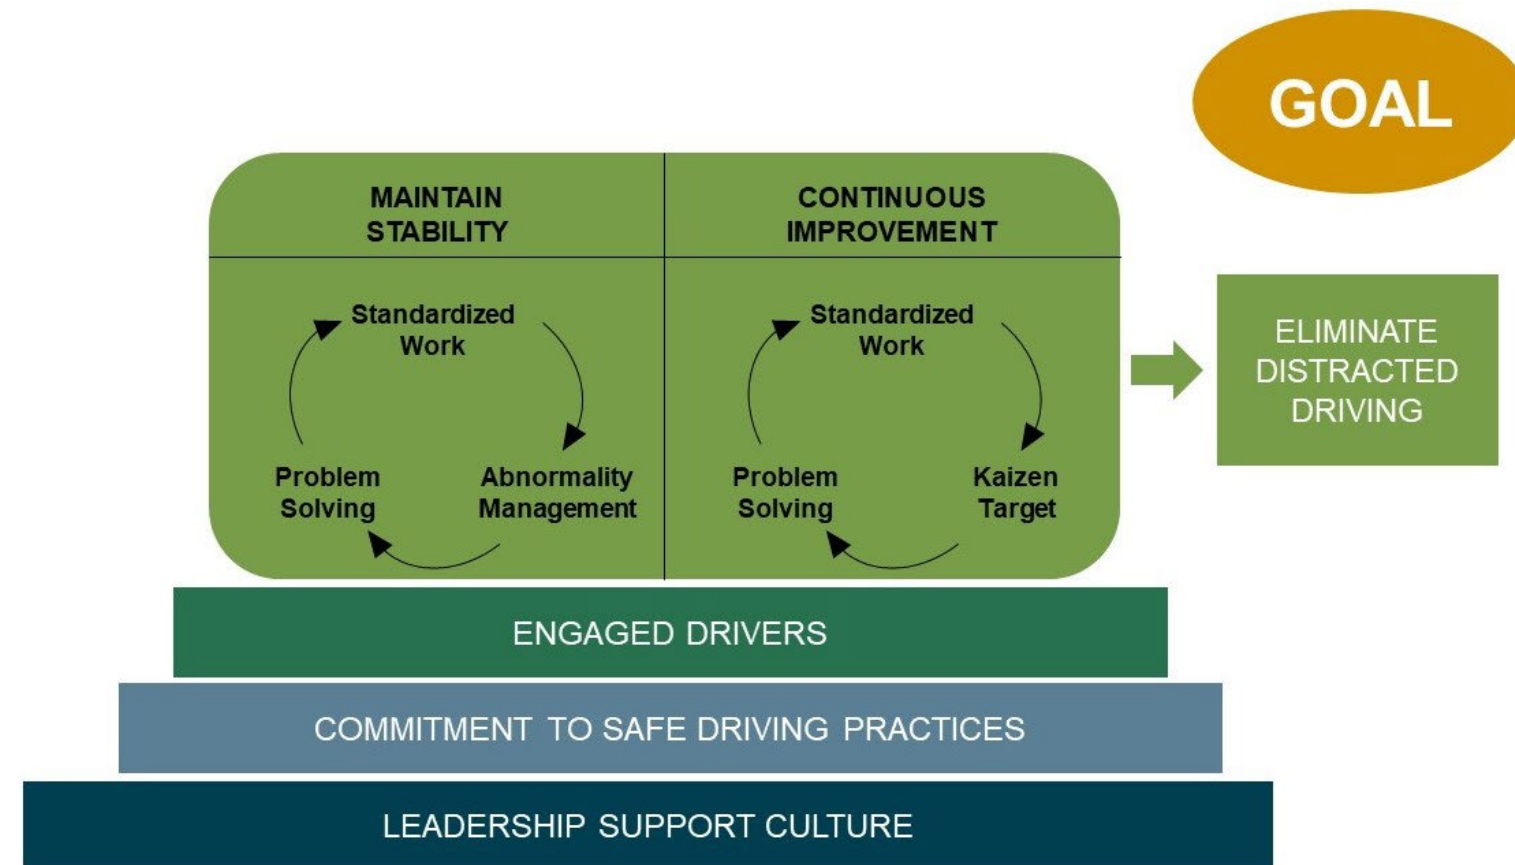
GOAL

MAINTAIN STABILITY

CONTINUOUS IMPROVEMENT

Standardized Work

Abnormality Management

Problem Solving

Standardized Work

Kaizen Target

Problem Solving

ELIMINATE DISTRACTED DRIVING

ENGAGED DRIVERS

COMMITMENT TO SAFE DRIVING PRACTICES

LEADERSHIP SUPPORT CULTURE